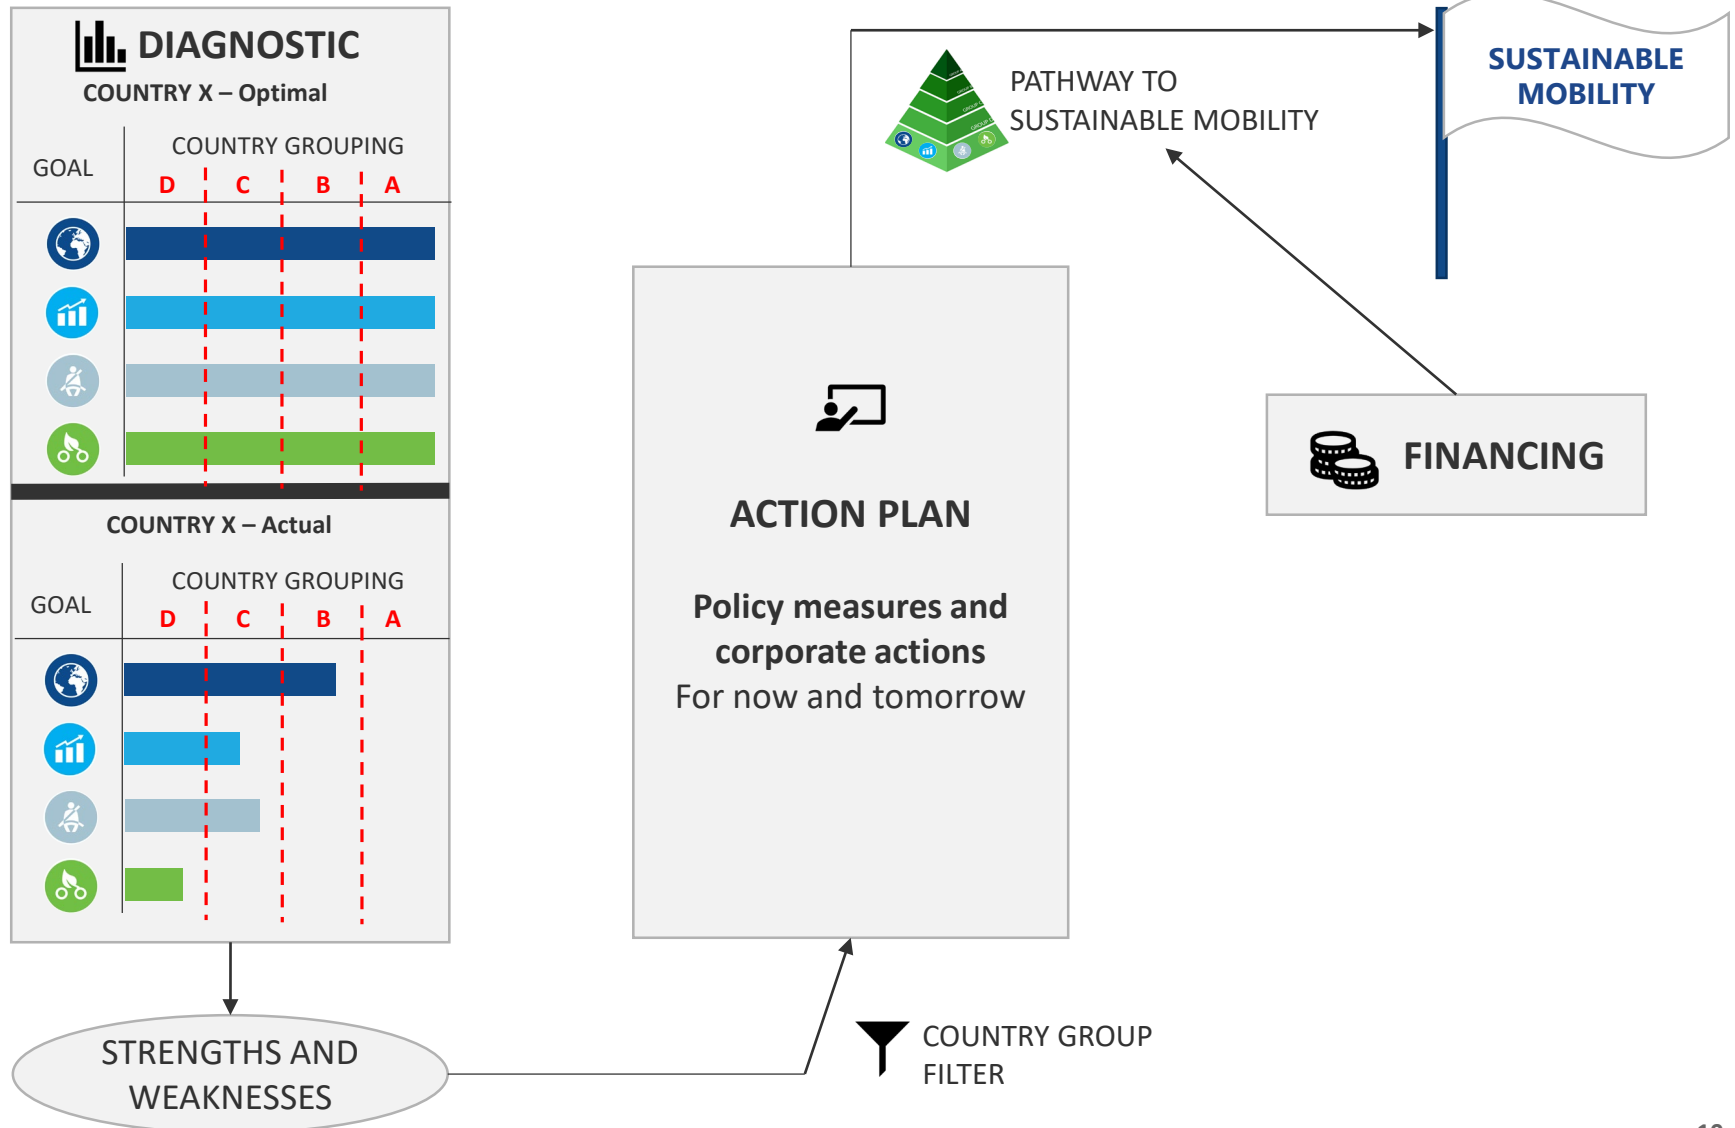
DIAGNOSTIC

COUNTRY X – Optimal

GOAL

COUNTRY GROUPING

D C B A

COUNTRY X – Actual

GOAL

COUNTRY GROUPING

D C B A

STRENGTHS AND WEAKNESSES

PATHWAY TO SUSTAINABLE MOBILITY

SUSTAINABLE MOBILITY

ACTION PLAN

Policy measures and corporate actions

For now and tomorrow

FINANCING

COUNTRY GROUP FILTER